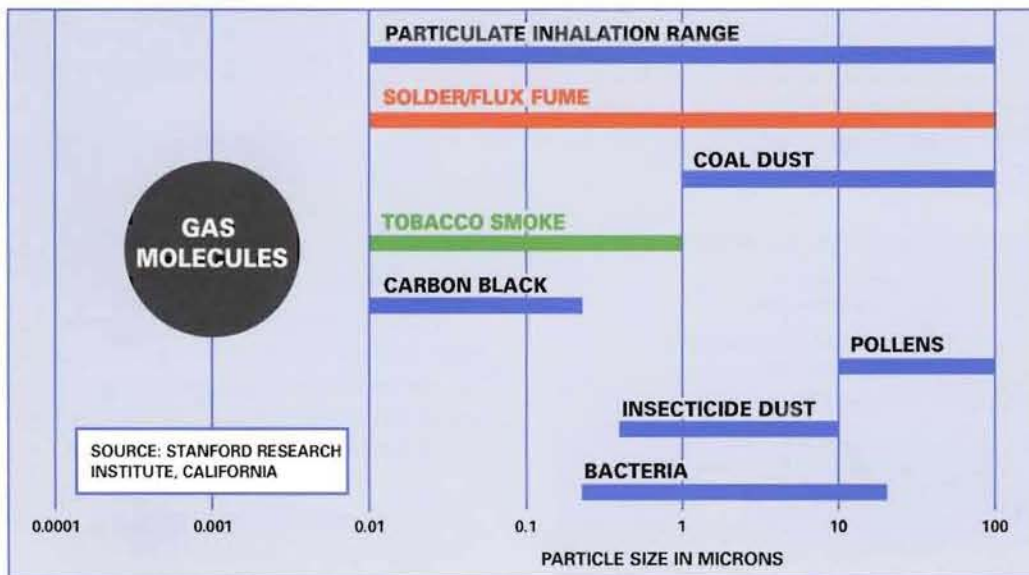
PARTICULATE INHALATION RANGE

SOLDER/FLUX FUME

COAL DUST

GAS MOLECULES

TOBACCO SMOKE

CARBON BLACK

POLLENS

INSECTICIDE DUST

SOURCE: STANFORD RESEARCH INSTITUTE, CALIFORNIA

BACTERIA

0.0001
0.001
0.01
0.1
1
10
100

PARTICLE SIZE IN MICRONS